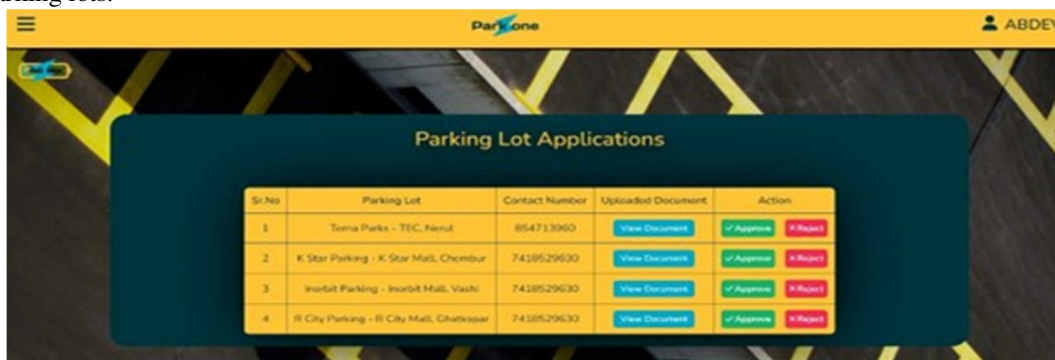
rking lots.

ParkZone

ABDE

Parking Lot Applications

| Sr.No | Parking Lot | Contact Number | Uploaded Document | Action |
|---|---|---|---|---|
| 1 | Terna Parks - TEC, Nerul | 854713960 | View Document | ✓ Approve × Reject |
| 2 | K Star Parking - K Star Mall, Chembur | 7418529630 | View Document | ✓ Approve × Reject |
| 3 | Inorbit Parking - Inorbit Mall, Vashi | 7418529630 | View Document | ✓ Approve × Reject |
| 4 | R City Parking - R City Mall, Ghatkopar | 7418529630 | View Document | ✓ Approve × Reject |